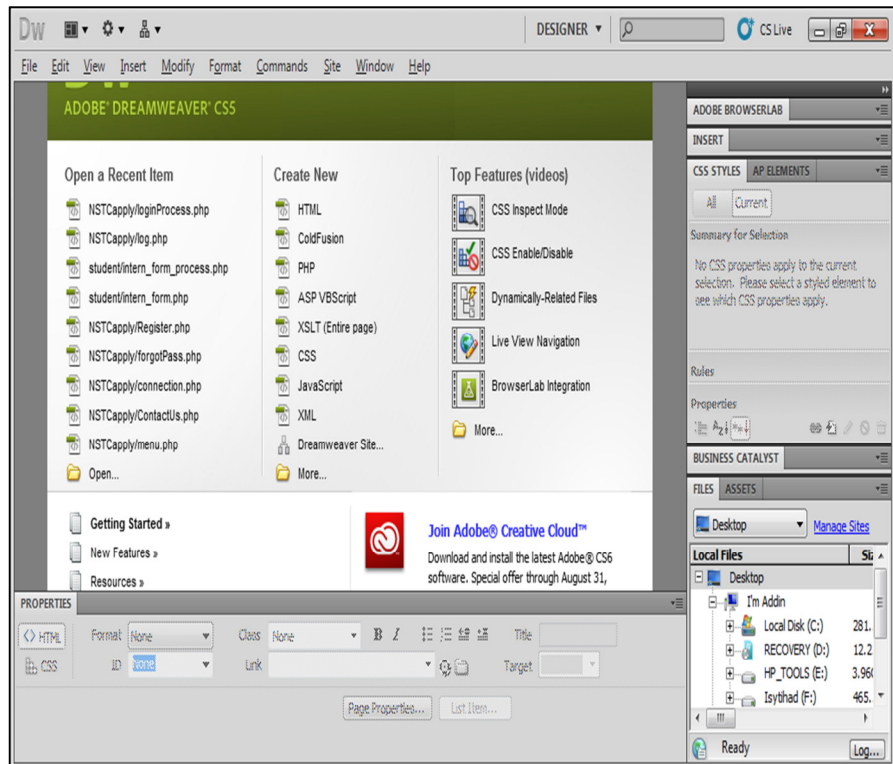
Dw

DESIGNER ▾

CS Live

File Edit View Insert Modify Format Commands Site Window Help

ADOBE® DREAMWEAVER® CS5

Open a Recent Item

NSTCapply/loginProcess.php
NSTCapply/log.php
student/intern_form_process.php
student/intern_form.php
NSTCapply/Register.php
NSTCapply/forgotPass.php
NSTCapply/connection.php
NSTCapply/ContactUs.php
NSTCapply/menu.php
Open...

Create New

HTML
ColdFusion
PHP
ASP VBScript
XSLT (Entire page)
CSS
JavaScript
XML
Dreamweaver Site...
More...

Top Features (videos)

CSS Inspect Mode
CSS Enable/Disable
Dynamically-Related Files
Live View Navigation
BrowserLab Integration
More...

Getting Started »
New Features »
Resources »

Join Adobe® Creative Cloud™
Download and install the latest Adobe® CS6 software. Special offer through August 31,

ADOBE BROWSERLAB
INSERT
CSS STYLES AP ELEMENTS
All Current
Summary for Selection
No CSS properties apply to the current selection. Please select a styled element to see which CSS properties apply.
Rules
Properties
BUSINESS CATALYST
FILES ASSETS
Desktop
Manage Sites
Local Files
Si
Desktop
I'm Addin
Local Disk (C:) 281.
RECOVERY (D:) 12.2
HP_TOOLS (E:) 3.96
Isytihad (F:) 465.
Ready
Log...

PROPERTIES
<> HTML
CSS
Format None
Class None
B I
Title
ID None
Link
Target
Page Properties...
List Item...